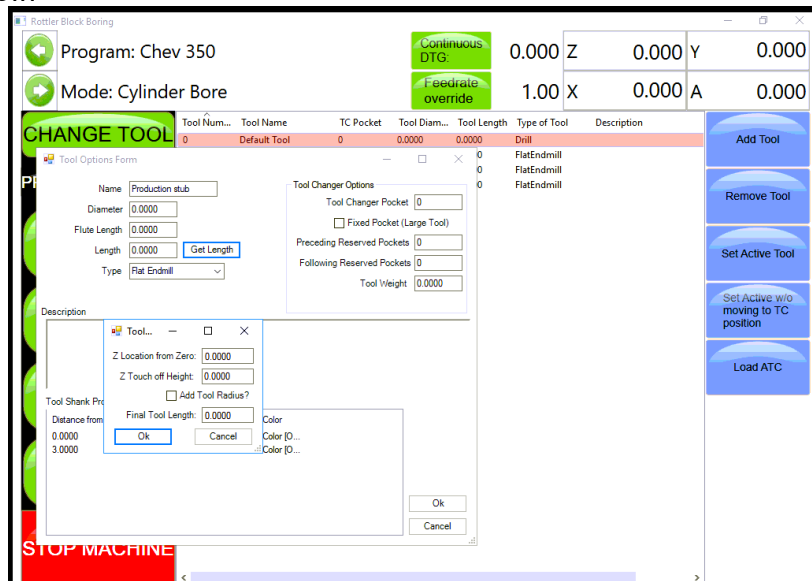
Rottler Block Boring

Program: Chev 350

Mode: Cylinder Bore

Continuous DTG:

Feedrate override

0.000 Z 0.000 Y 0.000

1.00 X 0.000 A 0.000

CHANGE TOOL

| Tool Num... | Tool Name | TC Pocket | Tool Diam... | Tool Length | Type of Tool | Description |
|---|---|---|---|---|---|---|
| 0 | Default Tool | 0 | 0.0000 | 0.0000 | Drill | |
| | | | | 0 | FlatEndmill | |
| | | | | 0 | FlatEndmill | |
| | | | | 0 | FlatEndmill | |

Add Tool

Remove Tool

Set Active Tool

Set Active w/o moving to TC position

Load ATC

Tool Options Form

Name Production stub

Diameter 0.0000

Flute Length 0.0000

Length 0.0000 Get Length

Type Flat Endmill

Tool Changer Options

Tool Changer Pocket 0

Fixed Pocket (Large Tool)

Preceding Reserved Pockets 0

Following Reserved Pockets 0

Tool Weight 0.0000

Description

Tool Shank Pro

Distance from

0.0000

3.0000

Color

Color [O...

Color [O...

Ok

Cancel

Tool...

Z Location from Zero: 0.0000

Z Touch off Height: 0.0000

Add Tool Radius?

Final Tool Length: 0.0000

Ok

Cancel

STOP MACHINE